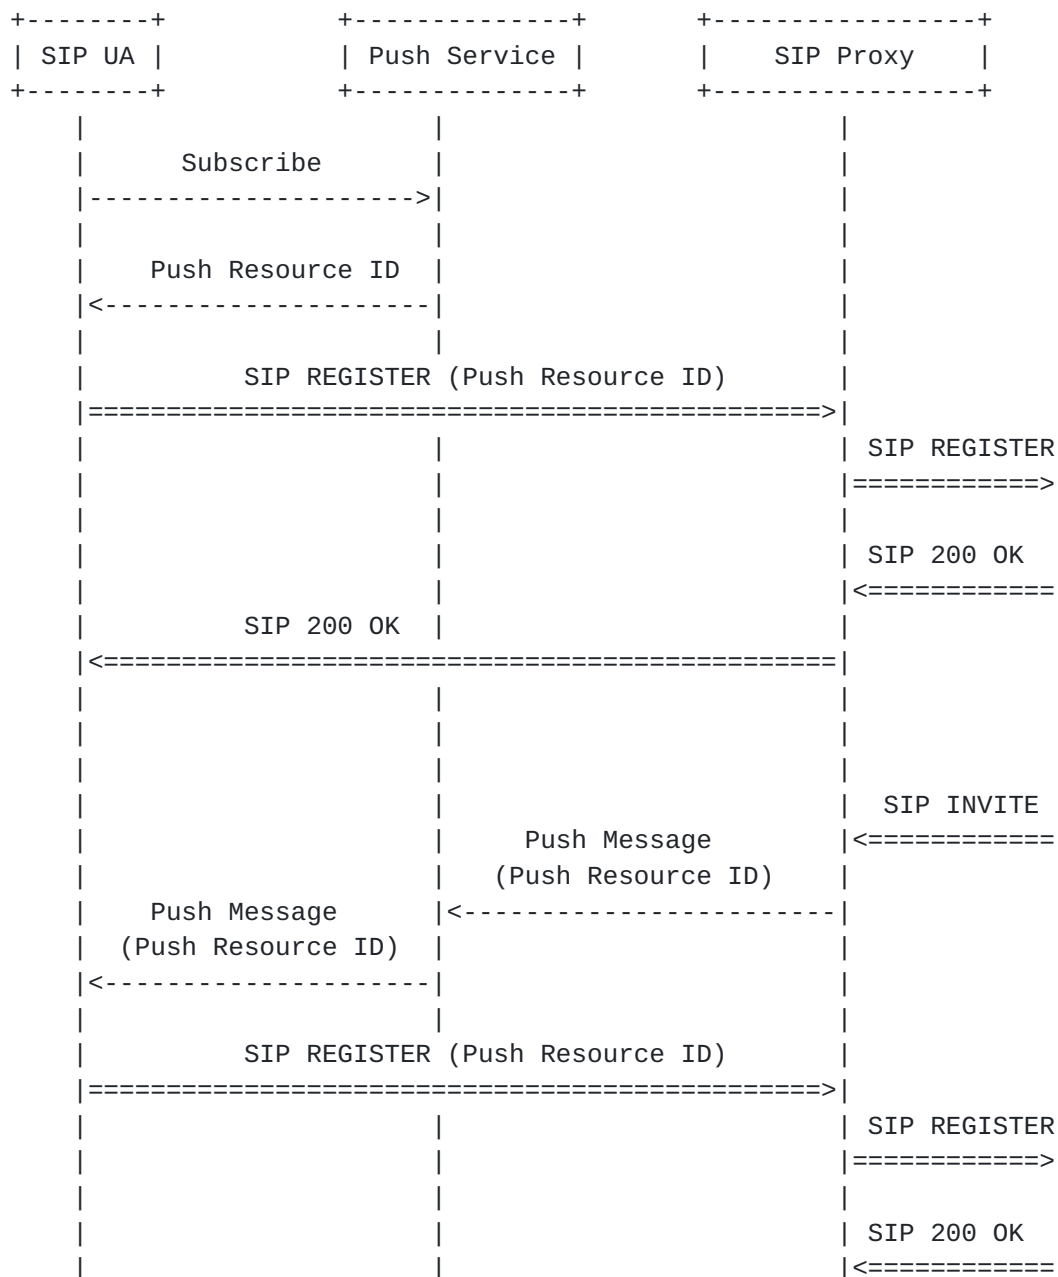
SIP UA

Push Service

SIP Proxy

Subscribe

Push Resource ID

SIP REGISTER (Push Resource ID)

SIP REGISTER

SIP 200 OK

SIP 200 OK

SIP INVITE

Push Message (Push Resource ID)

Push Message (Push Resource ID)

SIP REGISTER (Push Resource ID)

SIP REGISTER

SIP 200 OK